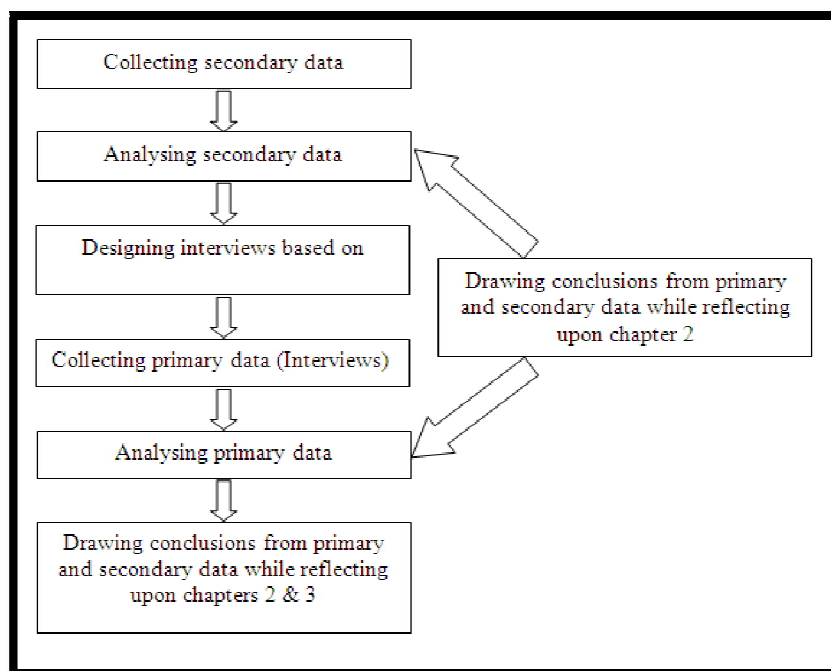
Collecting secondary data

Analysing secondary data

Designing interviews based on

Collecting primary data (Interviews)

Analysing primary data

Drawing conclusions from primary and secondary data while reflecting upon chapters 2 & 3

Drawing conclusions from primary and secondary data while reflecting upon chapter 2